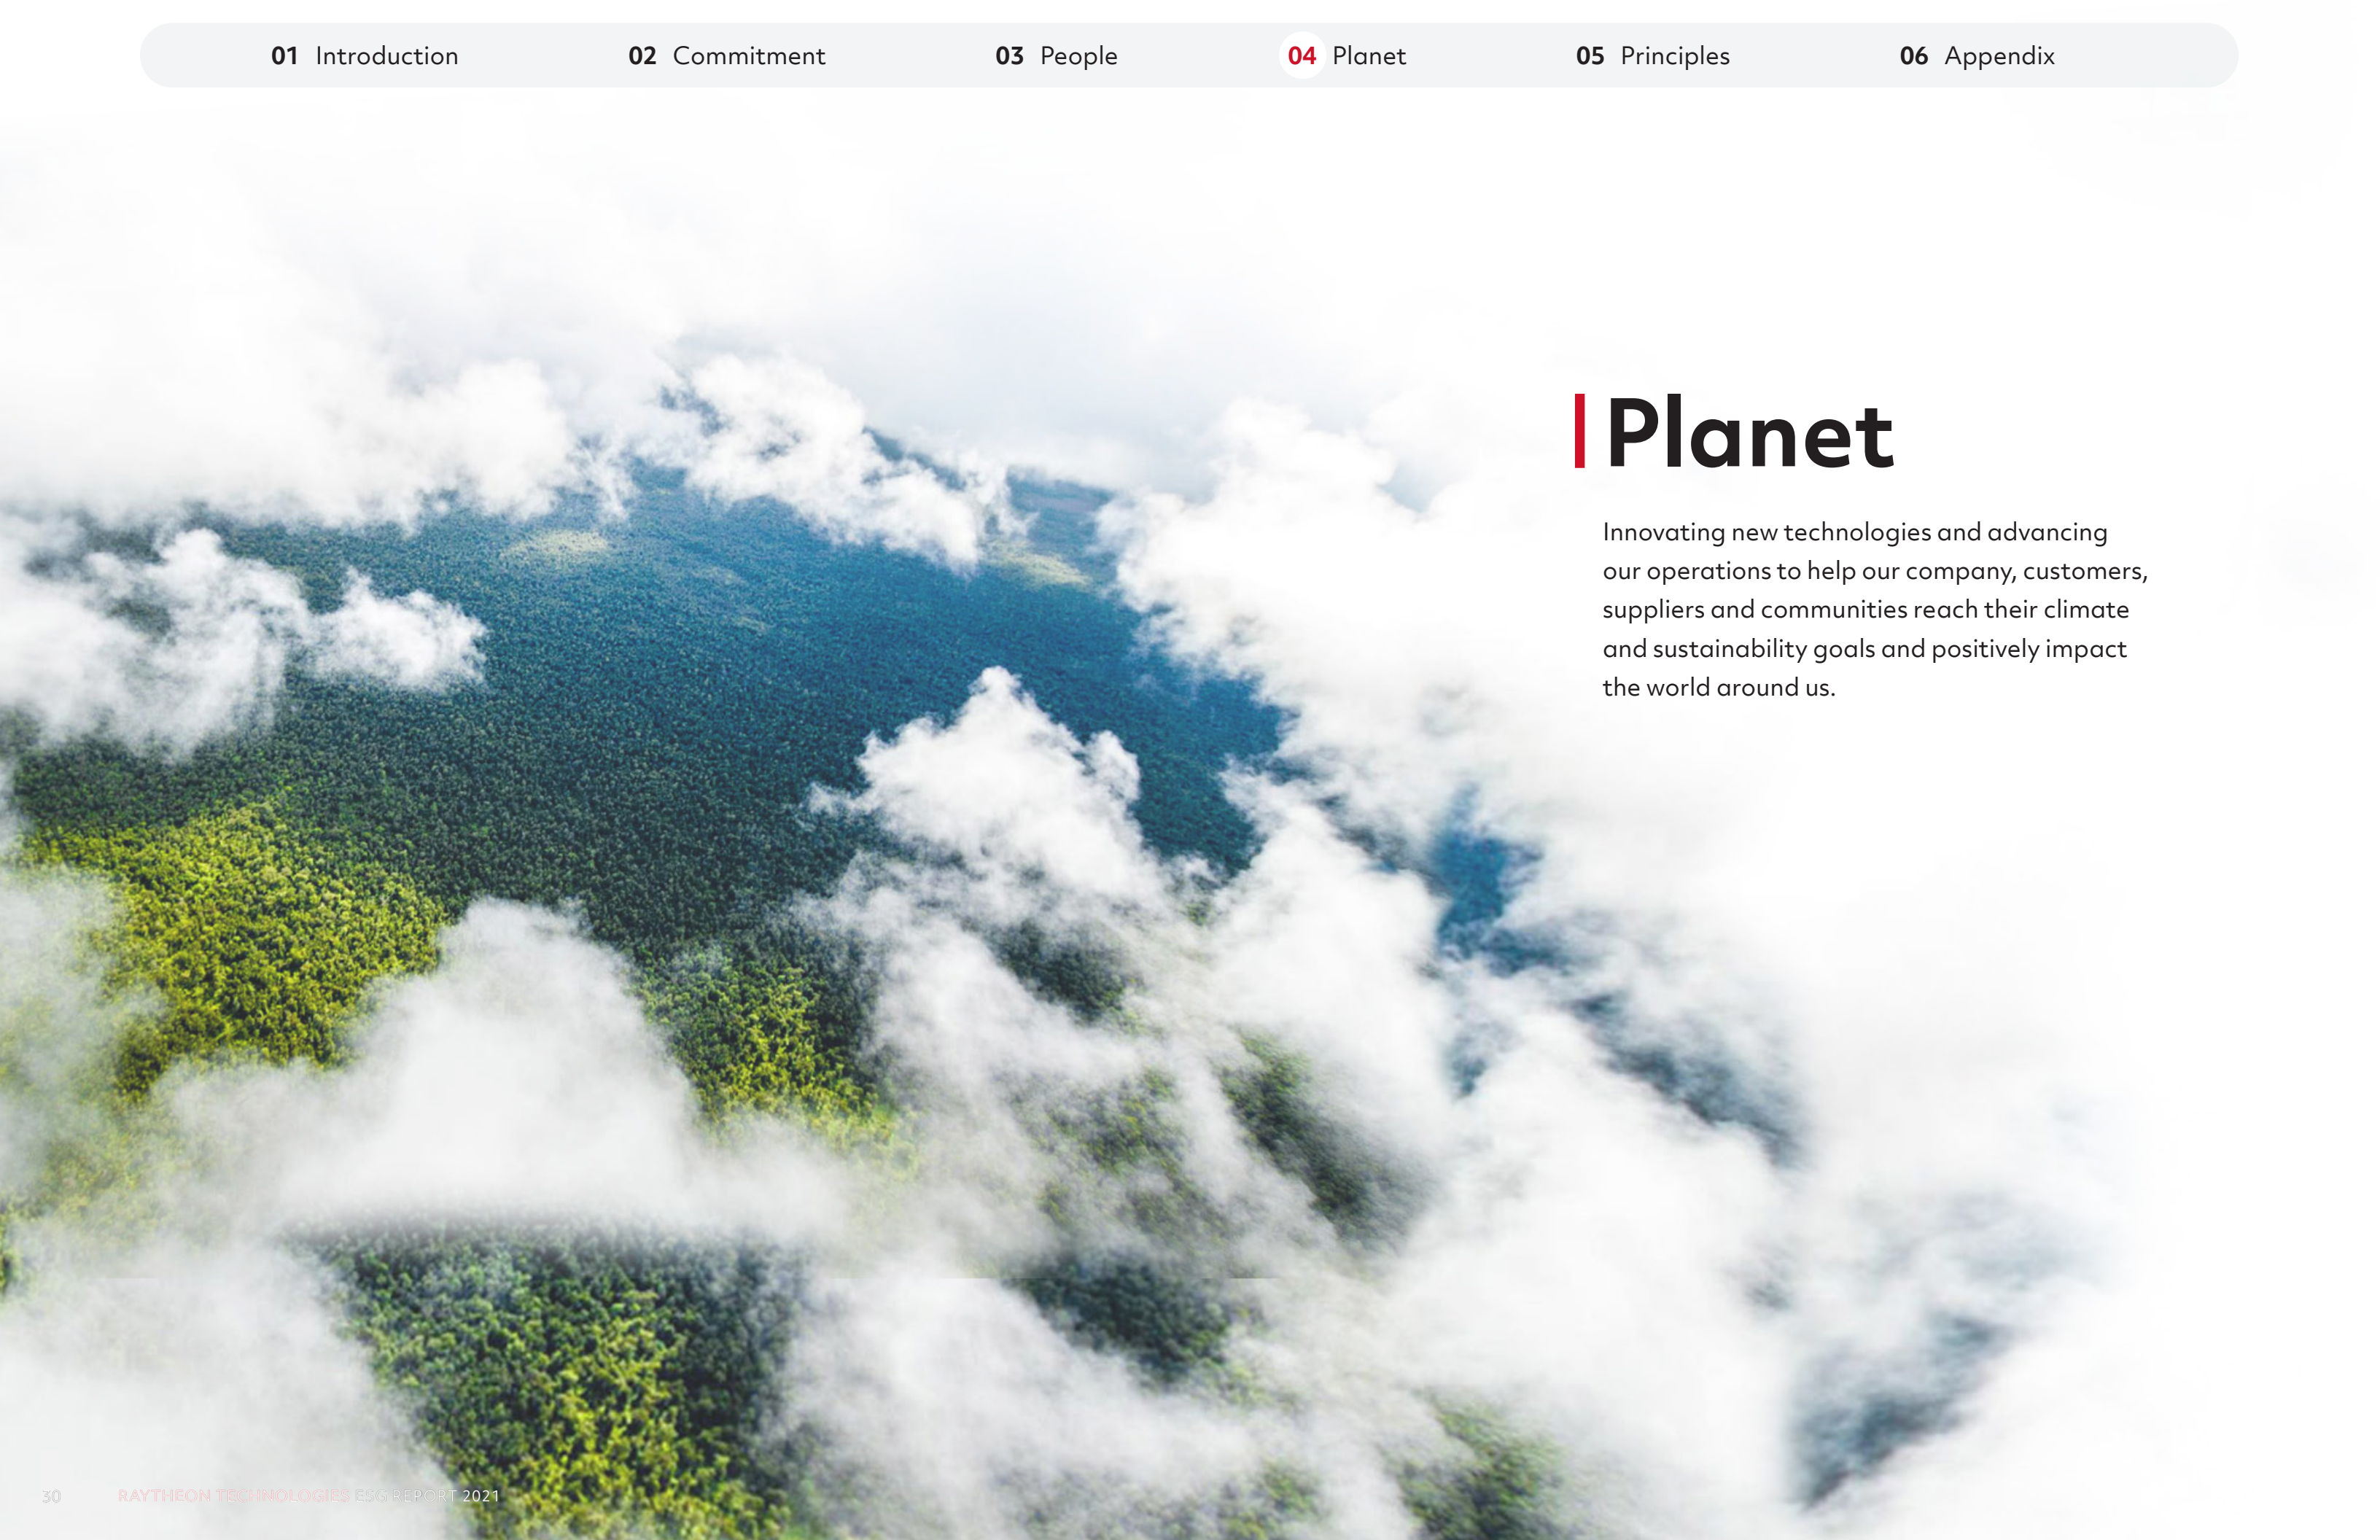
01 Introduction 02 Commitment 03 People 04 Planet 05 Principles 06 Appendix

Planet

Innovating new technologies and advancing our operations to help our company, customers, suppliers and communities reach their climate and sustainability goals and positively impact the world around us.

30 RAYTHEON TECHNOLOGIES ESG REPORT 2021